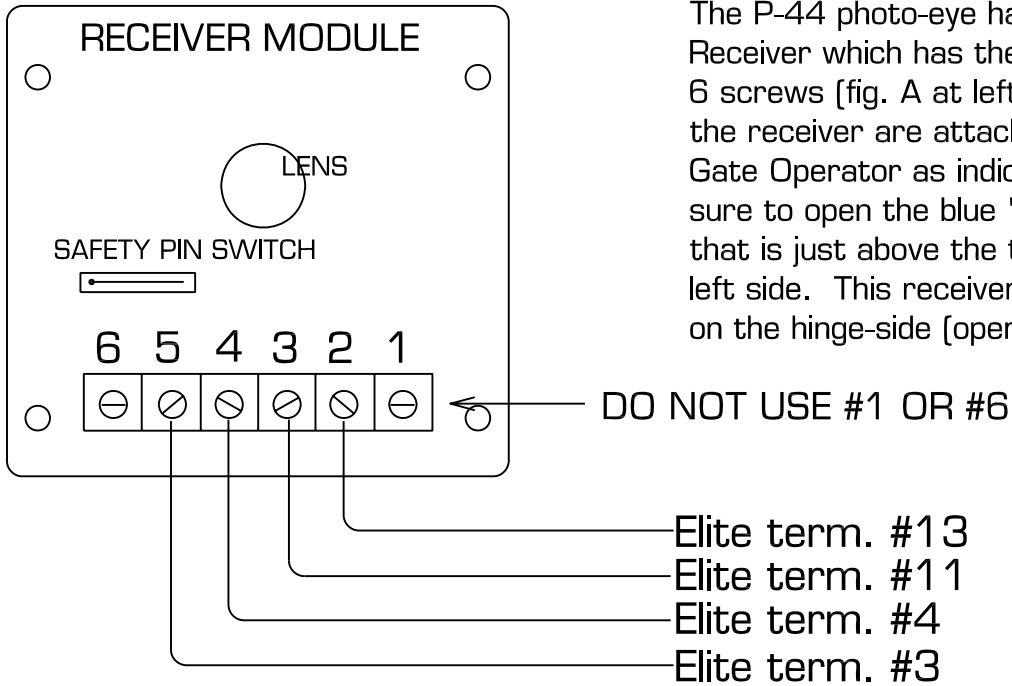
RECEIVER MODULE

LENS

SAFETY PIN SWITCH

6 5 4 3 2 1

DO NOT USE #1 OR #6

Elite term. #13
Elite term. #11
Elite term. #4
Elite term. #3

The P-44 photo-eye ha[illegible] Receiver which has the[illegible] 6 screws (fig. A at left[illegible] the receiver are attac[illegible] Gate Operator as indic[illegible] sure to open the blue '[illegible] that is just above the t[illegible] left side. This receiver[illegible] on the hinge-side (ope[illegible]